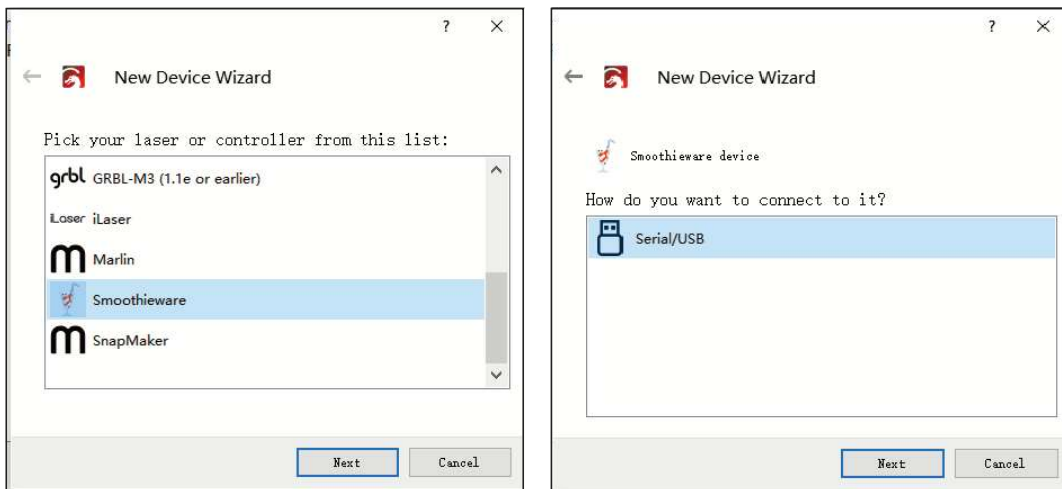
? ×

New Device Wizard

Pick your laser or controller from this list:

grbl GRBL-M3 (1.1e or earlier)

iLaser iLaser

Marlin

Smoothieware

SnapMaker

Next Cancel

? ×

New Device Wizard

Smoothieware device

How do you want to connect to it?

Serial/USB

Next Cancel